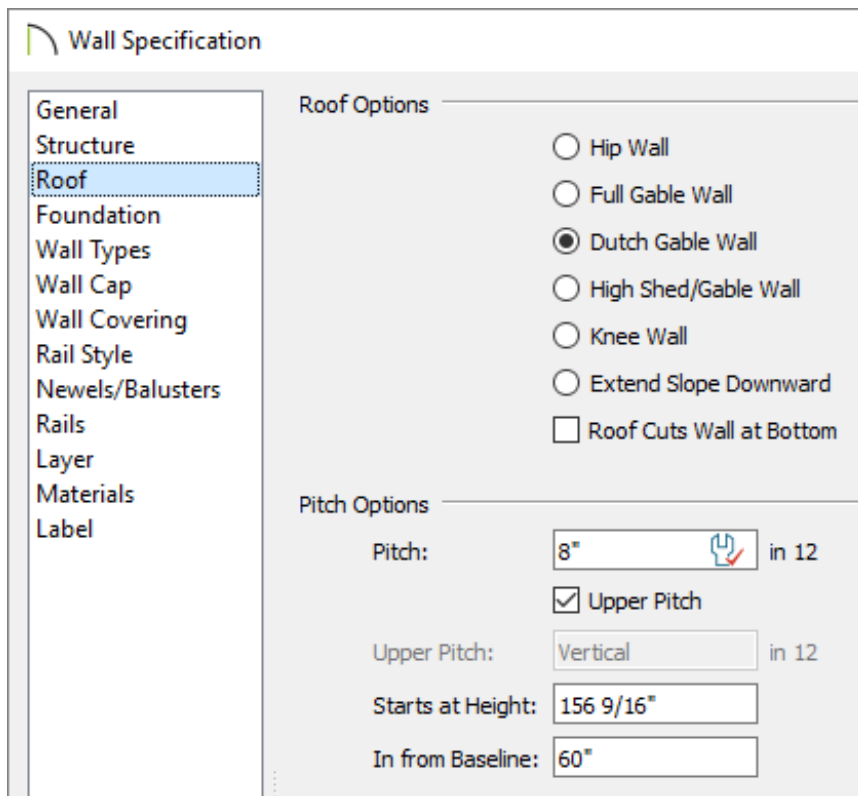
Wall Specification

General
Structure
Roof
Foundation
Wall Types
Wall Cap
Wall Covering
Rail Style
Newels/Balusters
Rails
Layer
Materials
Label

Roof Options

Hip Wall
Full Gable Wall
Dutch Gable Wall
High Shed/Gable Wall
Knee Wall
Extend Slope Downward
Roof Cuts Wall at Bottom

Pitch Options

Pitch: 8" in 12
Upper Pitch
Upper Pitch: Vertical in 12
Starts at Height: 156 9/16"
In from Baseline: 60"